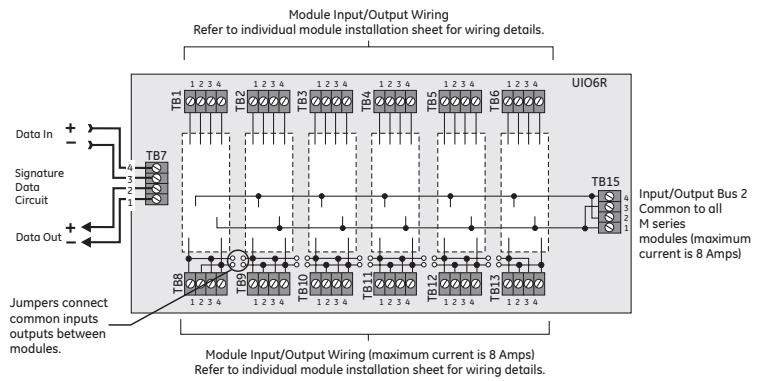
Module Input/Output Wiring
Refer to individual module installation sheet for wiring details.

UIO6R

TB1 1 2 3 4
TB2 1 2 3 4
TB3 1 2 3 4
TB4 1 2 3 4
TB5 1 2 3 4
TB6 1 2 3 4

Data In +
–

Signature Data Circuit

TB7
4
3
2
1

Data Out +
–

TB15
4
3
2
1

Input/Output Bus 2 Common to all M series modules (maximum current is 8 Amps)

TB8 1 2 3 4
TB9 1 2 3 4
TB10 1 2 3 4
TB11 1 2 3 4
TB12 1 2 3 4
TB13 1 2 3 4

Jumpers connect common inputs outputs between modules.

Module Input/Output Wiring (maximum current is 8 Amps)
Refer to individual module installation sheet for wiring details.